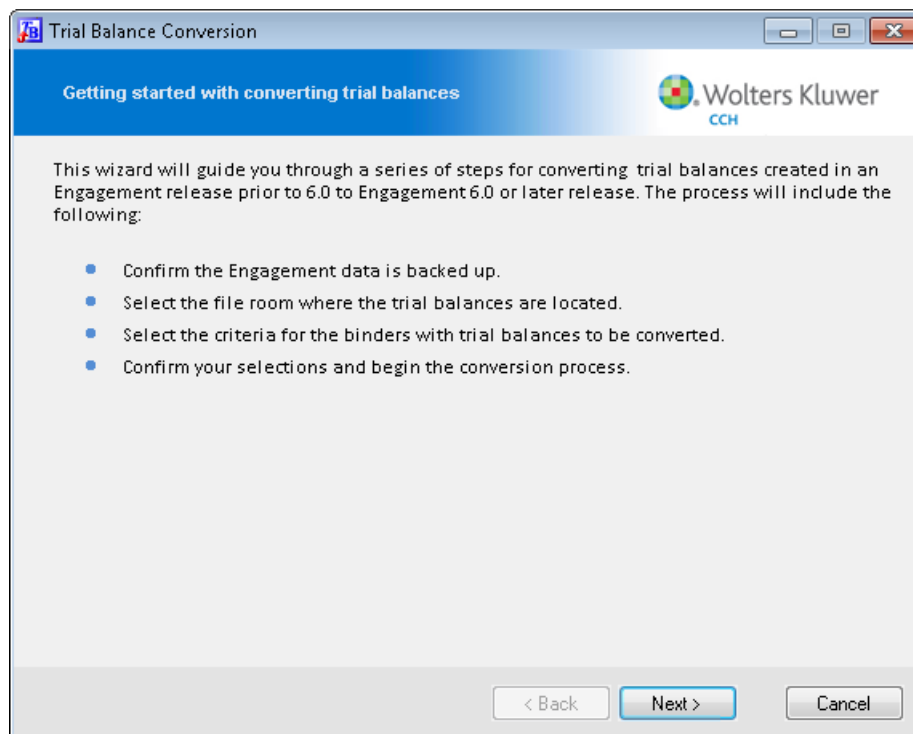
TB Trial Balance Conversion

Getting started with converting trial balances

Wolters Kluwer
CCH

This wizard will guide you through a series of steps for converting trial balances created in an Engagement release prior to 6.0 to Engagement 6.0 or later release. The process will include the following:

- Confirm the Engagement data is backed up.
- Select the file room where the trial balances are located.
- Select the criteria for the binders with trial balances to be converted.
- Confirm your selections and begin the conversion process.

< Back
Next >
Cancel